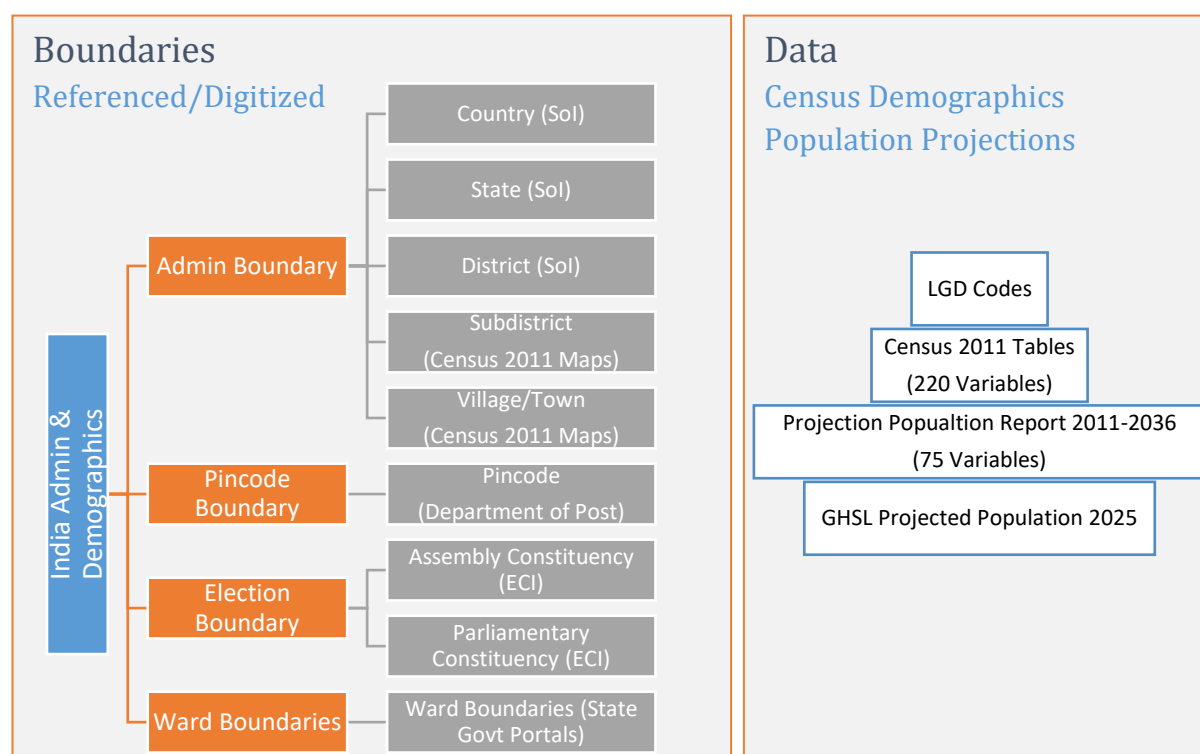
Boundaries

Referenced/Digitized

India Admin & Demographics

Admin Boundary

Country (SoI)

State (SoI)

District (SoI)

Subdistrict (Census 2011 Maps)

Village/Town (Census 2011 Maps)

Pincode Boundary

Pincode (Department of Post)

Election Boundary

Assembly Constituency (ECI)

Parliamentary Constituency (ECI)

Ward Boundaries

Ward Boundaries (State Govt Portals)

Data

Census Demographics

Population Projections

LGD Codes

Census 2011 Tables (220 Variables)

Projection Popualtion Report 2011-2036 (75 Variables)

GHSL Projected Population 2025